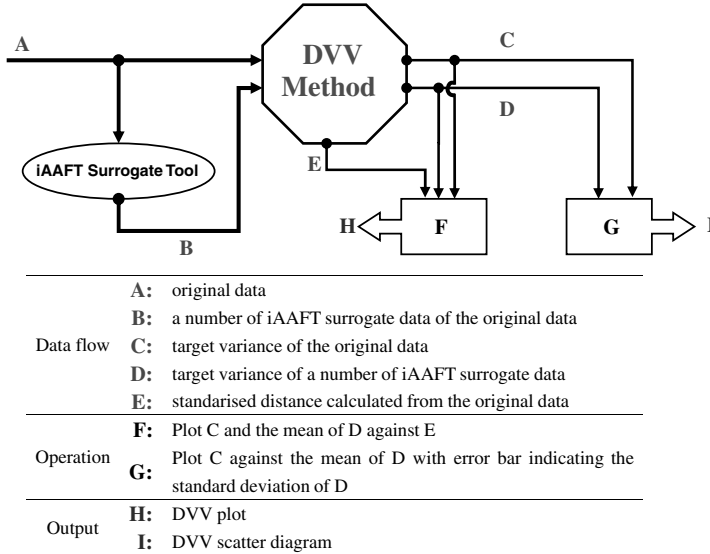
A

DVV Method

C

D

iAAFT Surrogate Tool

E

H

F

G

B

| | | |
|---|---|---|
| Data flow | A: | original data |
| | B: | a number of iAAFT surrogate data of the original data |
| | C: | target variance of the original data |
| | D: | target variance of a number of iAAFT surrogate data |
| | E: | standarised distance calculated from the original data |
| Operation | F: | Plot C and the mean of D against E |
| | G: | Plot C against the mean of D with error bar indicating the standard deviation of D |
| Output | H: | DVV plot |
| | I: | DVV scatter diagram |